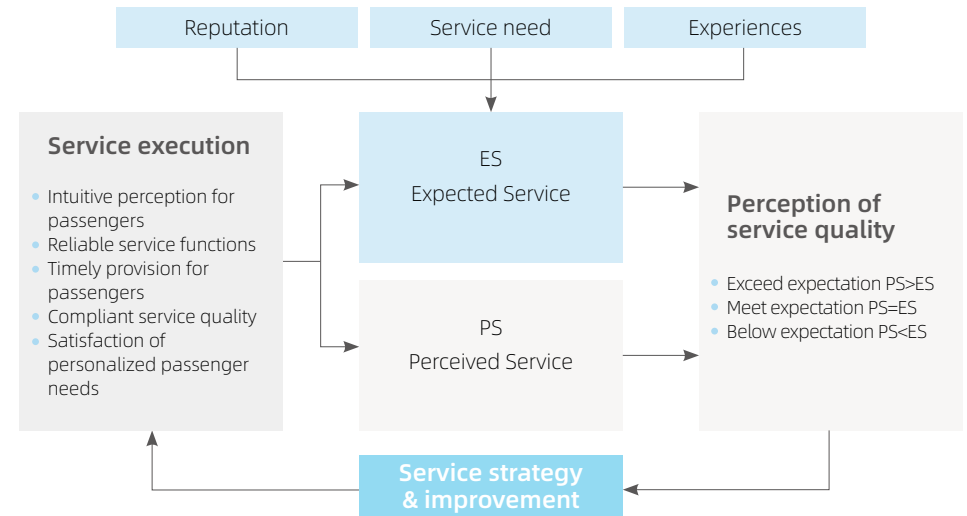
Reputation

Service need

Experiences

Service execution

- Intuitive perception for passengers
- Reliable service functions
- Timely provision for passengers
- Compliant service quality
- Satisfaction of personalized passenger needs

ES
Expected Service

PS
Perceived Service

Perception of service quality

- Exceed expectation PS>ES
- Meet expectation PS=ES
- Below expectation PS<ES

Service strategy & improvement